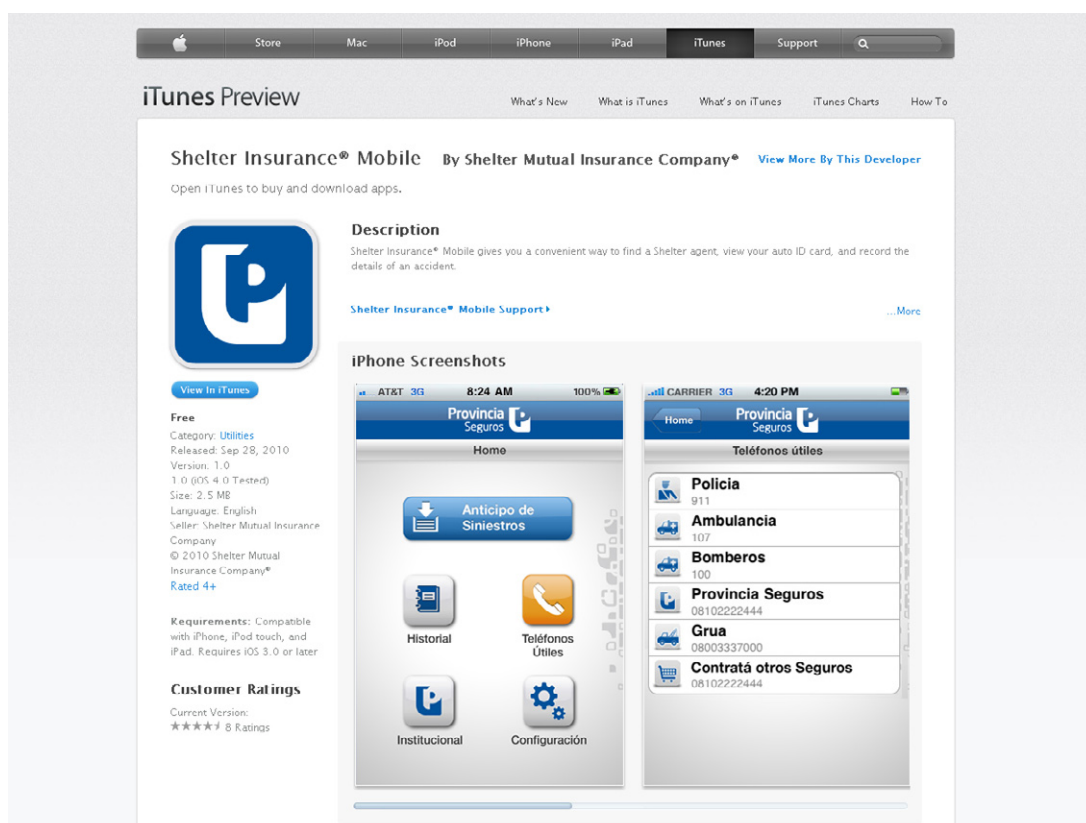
Store Mac iPod iPhone iPad iTunes Support

iTunes Preview

What's New What is iTunes What's on iTunes iTunes Charts How To

Shelter Insurance® Mobile By Shelter Mutual Insurance Company® View More By This Developer

Open iTunes to buy and download apps.

View In iTunes

Free
Category: Utilities
Released: Sep 28, 2010
Version: 1.0
1.0 (iOS 4.0 Tested)
Size: 2.5 MB
Language: English
Seller: Shelter Mutual Insurance Company
© 2010 Shelter Mutual Insurance Company®
Rated 4+

Requirements: Compatible with iPhone, iPod touch, and iPad. Requires iOS 3.0 or later

Customer Ratings

Current Version:
★★★★ 8 Ratings

Description

Shelter Insurance® Mobile gives you a convenient way to find a Shelter agent, view your auto ID card, and record the details of an accident.

Shelter Insurance® Mobile Support ▸

...More

iPhone Screenshots

AT&T 3G 8:24 AM 100%

Provincia Seguros

Home

Anticipo de Siniestros

Historial

Teléfonos Útiles

Institucional

Configuración

CARRIER 3G 4:20 PM

Home

Provincia Seguros

Teléfonos útiles

Policia
911

Ambulancia
107

Bomberos
100

Provincia Seguros
08102222444

Grua
08003337000

Contratá otros Seguros
08102222444